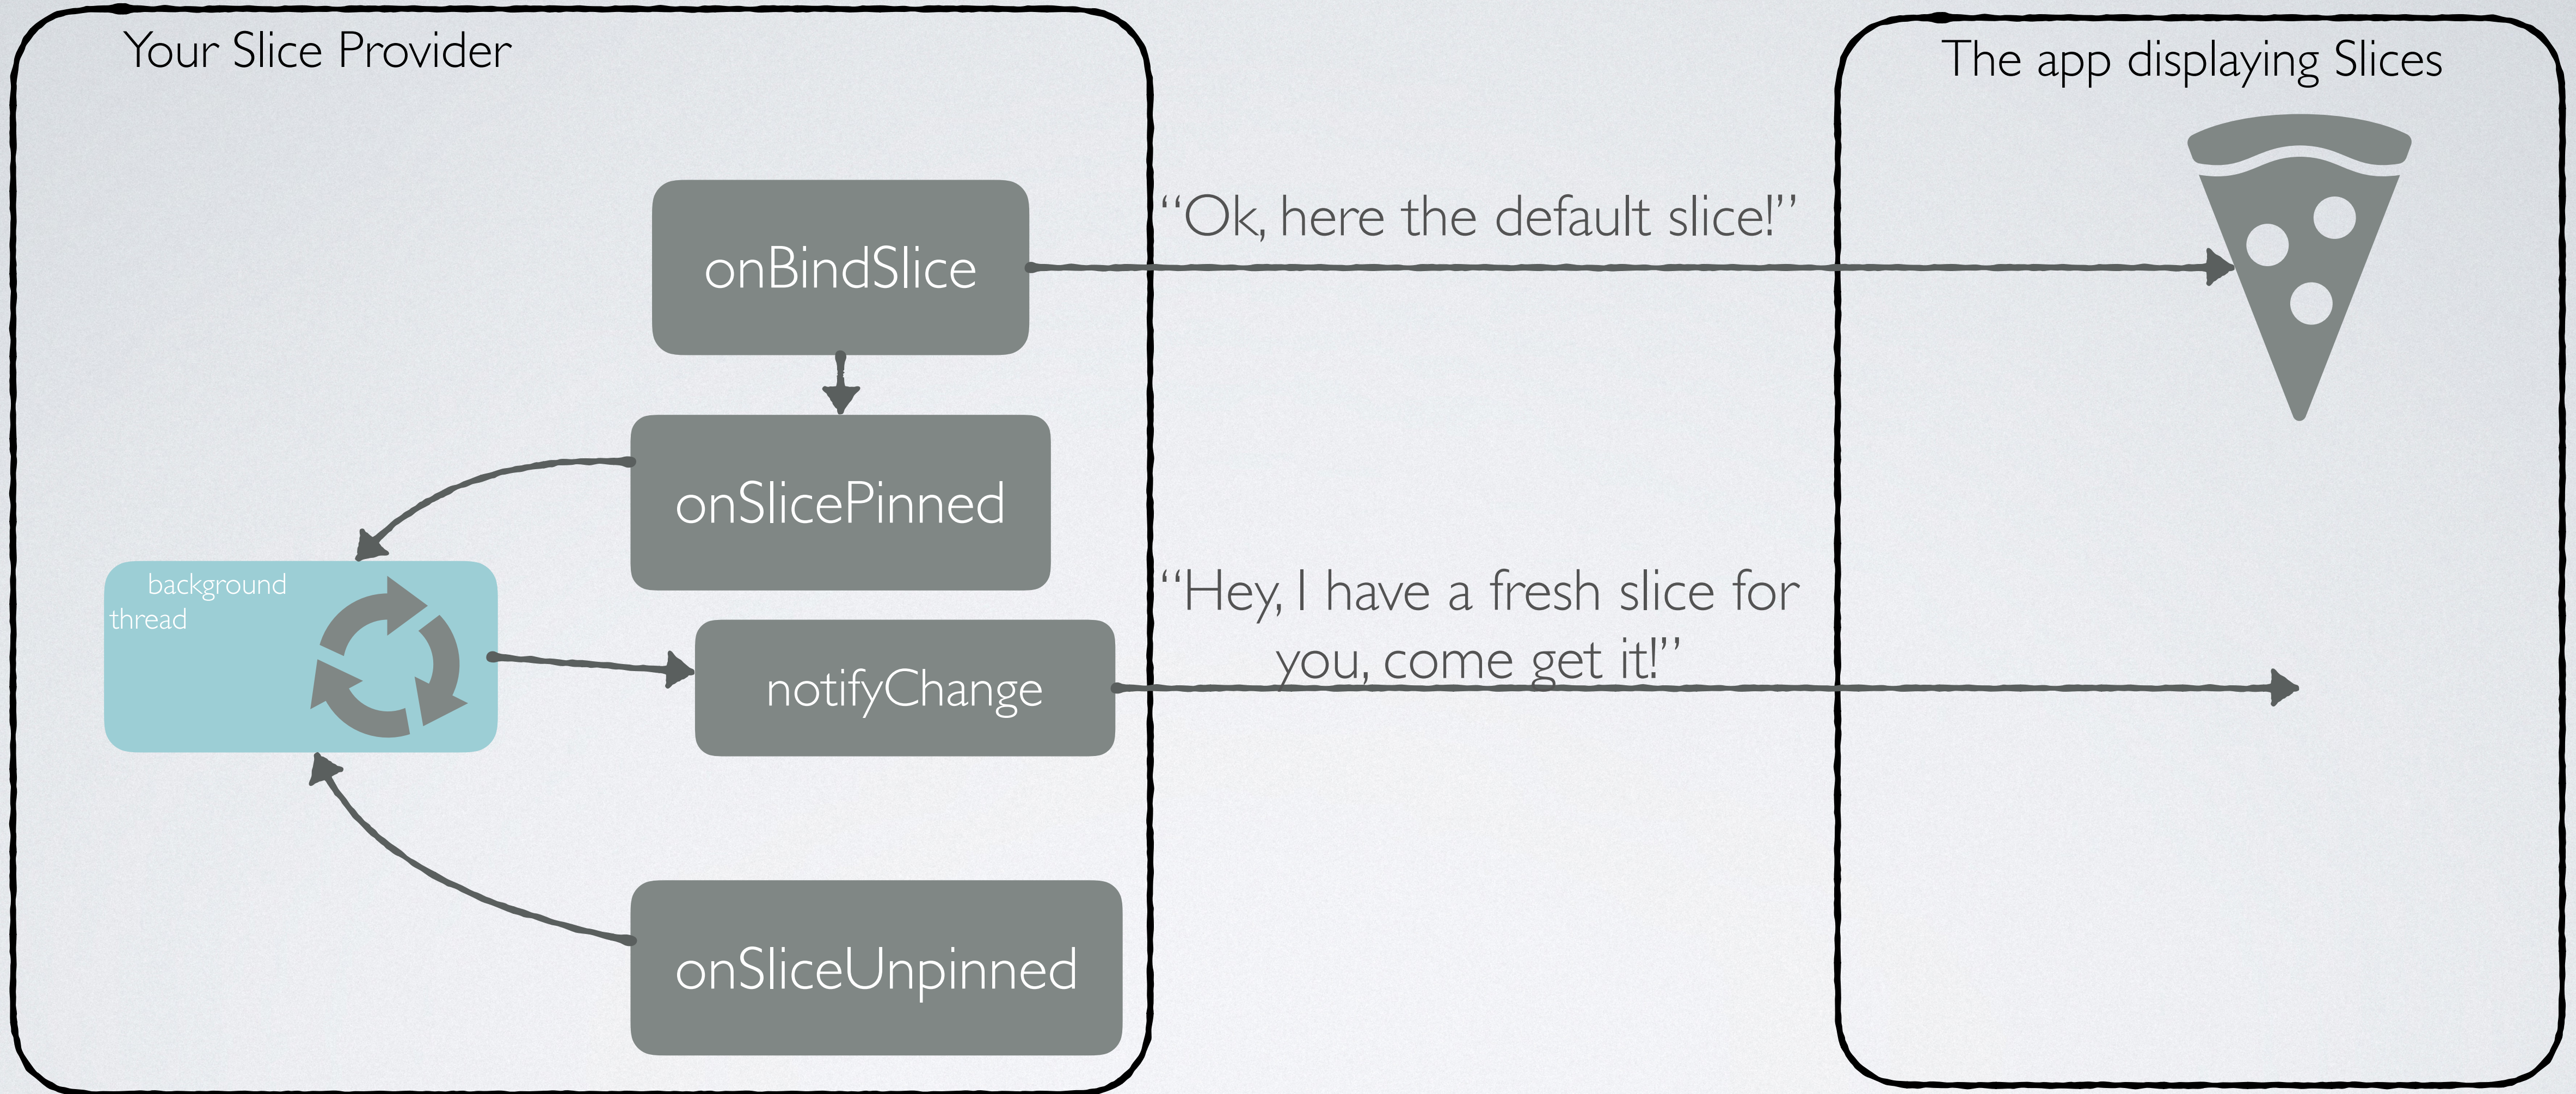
Your Slice Provider

The app displaying Slices

onBindSlice

"Ok, here the default slice!"

onSlicePinned

background thread

notifyChange

"Hey, I have a fresh slice for you, come get it!"

onSliceUnpinned